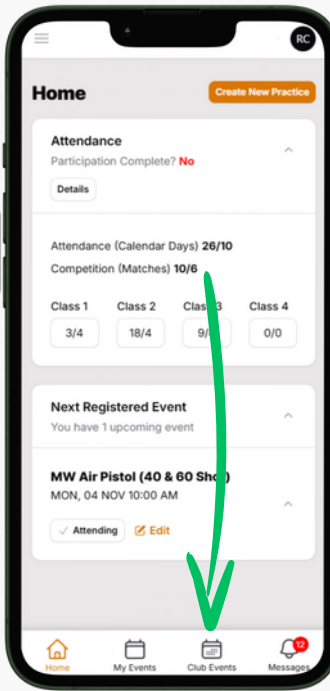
RC

Home

Create New Practice

Attendance

Participation Complete? No

Details

Attendance (Calendar Days) 26/10

Competition (Matches) 10/6

| Class 1 | Class 2 | Class 3 | Class 4 |
|---|---|---|---|
| 3/4 | 18/4 | 9/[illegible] | 0/0 |

Next Registered Event

You have 1 upcoming event

MW Air Pistol (40 & 60 Sho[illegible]

MON, 04 NOV 10:00 AM

✓ Attending

Edit

Home

My Events

Club Events

12

Messages